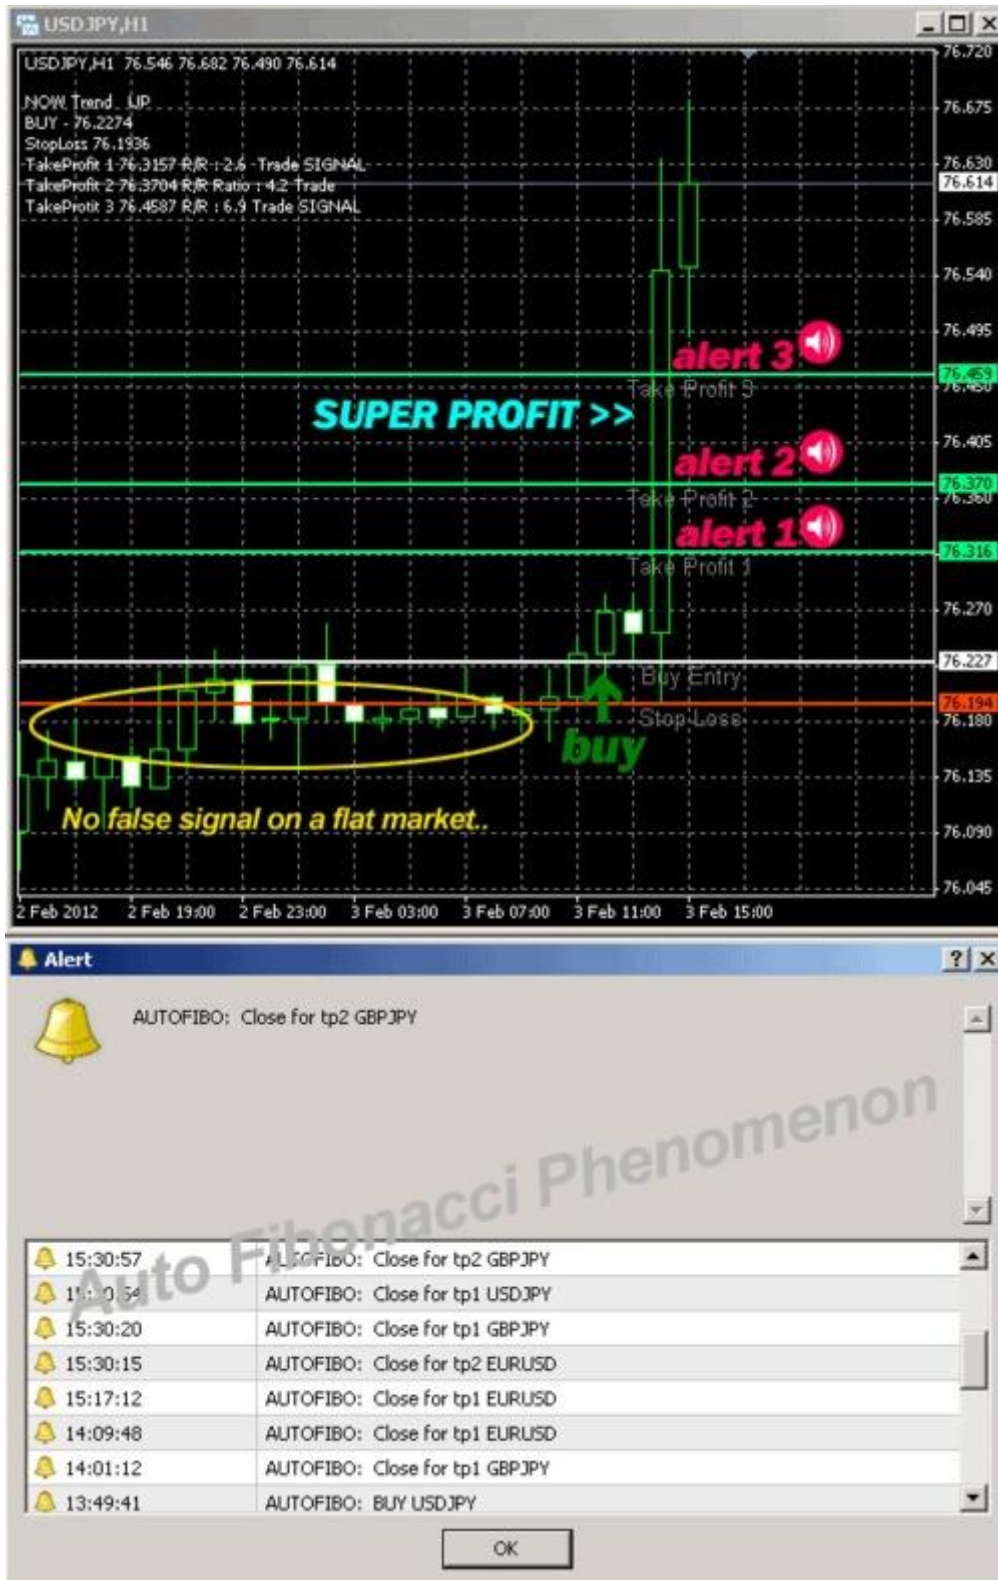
USDJPY,H1

USDJPY,H1 76.546 76.682 76.490 76.614

NOW Trend UP
BUY - 76.2274
StopLoss 76.1936
TakeProfit 1 76.3157 R/R : 2.6 Trade SIGNAL
TakeProfit 2 76.3704 R/R Ratio : 4.2 Trade
TakeProfit 3 76.4587 R/R : 6.9 Trade SIGNAL

76.720
76.675
76.630
76.614
76.585
76.540
76.495
76.459
76.450
76.405
76.370
76.360
76.316
76.270
76.227
76.194
76.180
76.135
76.090
76.045

alert 3
Take Profit 3
SUPER PROFIT >>
alert 2
Take Profit 2
alert 1
Take Profit 1
Buy Entry
Stop Loss
buy
No false signal on a flat market..

2 Feb 2012 2 Feb 19:00 2 Feb 23:00 3 Feb 03:00 3 Feb 07:00 3 Feb 11:00 3 Feb 15:00

Alert

AUTOFIBO: Close for tp2 GBPJPY

Auto Fibonacci Phenomenon

| | |
|---|---|
| 15:30:57 | AUTOFIBO: Close for tp2 GBPJPY |
| 15:30:54 | AUTOFIBO: Close for tp1 USDJPY |
| 15:30:20 | AUTOFIBO: Close for tp1 GBPJPY |
| 15:30:15 | AUTOFIBO: Close for tp2 EURUSD |
| 15:17:12 | AUTOFIBO: Close for tp1 EURUSD |
| 14:09:48 | AUTOFIBO: Close for tp1 EURUSD |
| 14:01:12 | AUTOFIBO: Close for tp1 GBPJPY |
| 13:49:41 | AUTOFIBO: BUY USDJPY |

OK